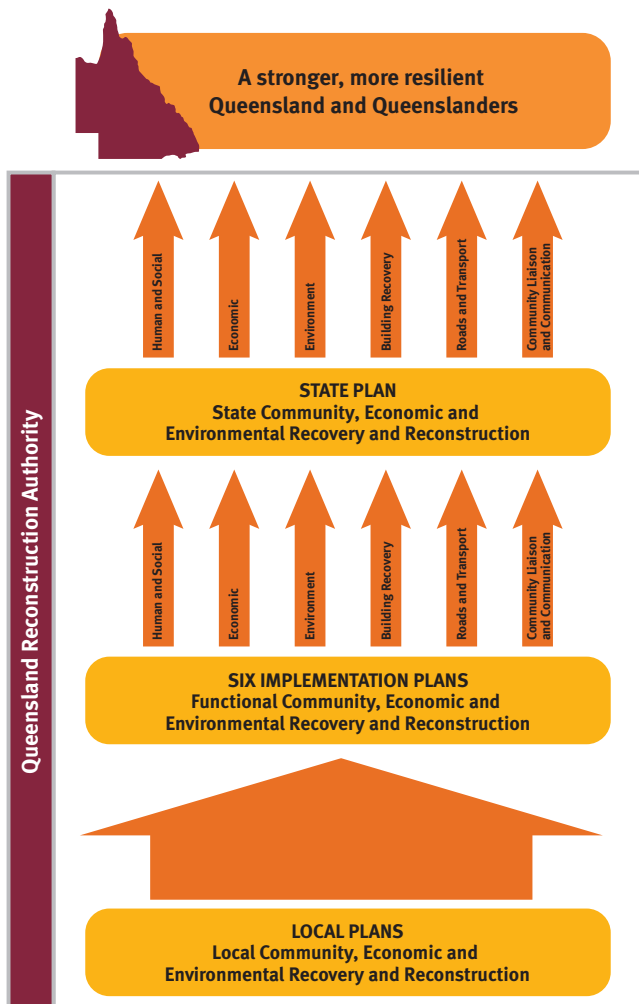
A stronger, more resilient Queensland and Queenslanders

Queensland Reconstruction Authority

Human and Social

Economic

Environment

Building Recovery

Roads and Transport

Community Liaison and Communication

STATE PLAN
State Community, Economic and Environmental Recovery and Reconstruction

Human and Social

Economic

Environment

Building Recovery

Roads and Transport

Community Liaison and Communication

SIX IMPLEMENTATION PLANS
Functional Community, Economic and Environmental Recovery and Reconstruction

LOCAL PLANS
Local Community, Economic and Environmental Recovery and Reconstruction